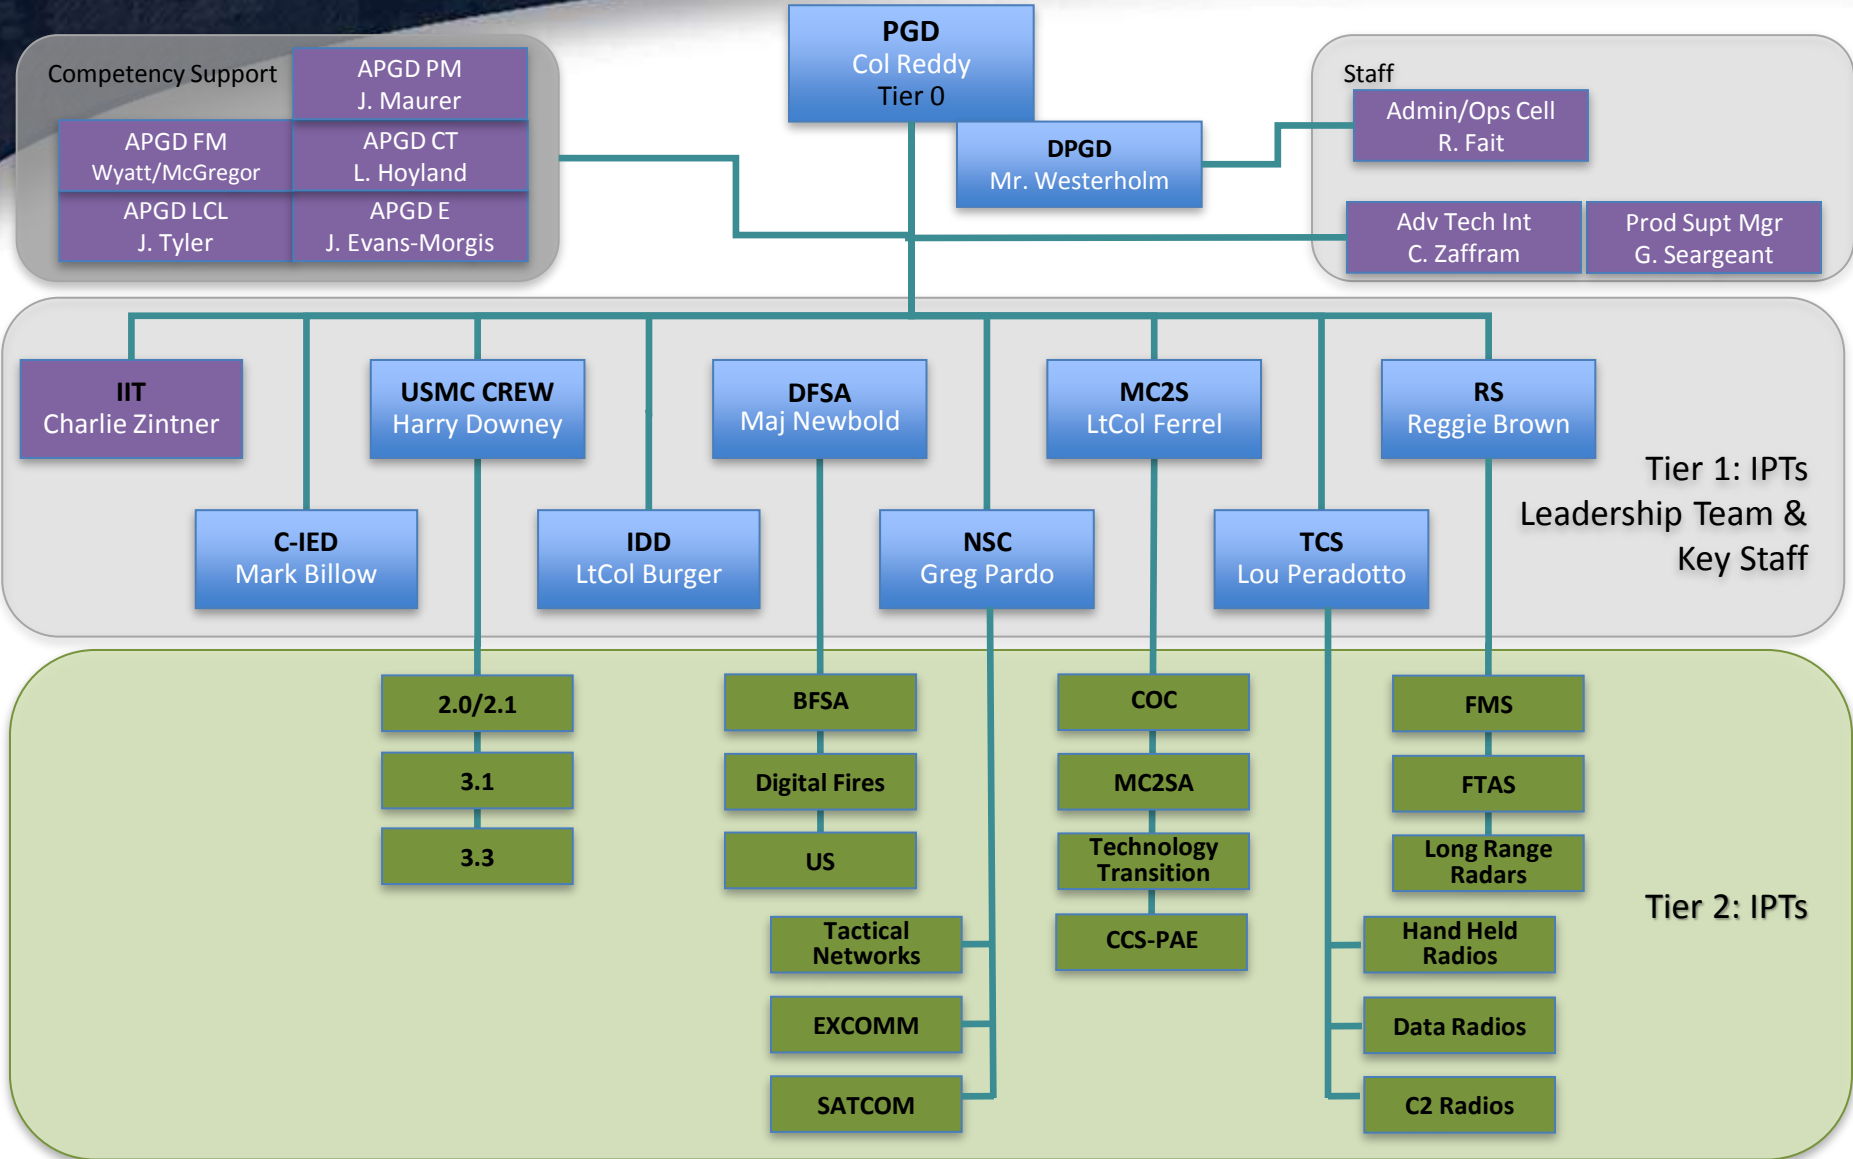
PGD
Col Reddy
Tier 0

Competency Support

APGD PM
J. Maurer

APGD FM
Wyatt/McGregor

APGD CT
L. Hoyland

APGD LCL
J. Tyler

APGD E
J. Evans-Morgis

DPGD
Mr. Westerholm

Staff

Admin/Ops Cell
R. Fait

Adv Tech Int
C. Zaffram

Prod Supt Mgr
G. Seargeant

IIT
Charlie Zintner

USMC CREW
Harry Downey

DFSA
Maj Newbold

MC2S
LtCol Ferrel

RS
Reggie Brown

C-IED
Mark Billow

IDD
LtCol Burger

NSC
Greg Pardo

TCS
Lou Peradotto

Tier 1: IPTs
Leadership Team &
Key Staff

2.0/2.1

3.1

3.3

BFSA

Digital Fires

US

Tactical Networks

EXCOMM

SATCOM

COC

MC2SA

Technology Transition

CCS-PAE

FMS

FTAS

Long Range Radars

Hand Held Radios

Data Radios

C2 Radios

Tier 2: IPTs